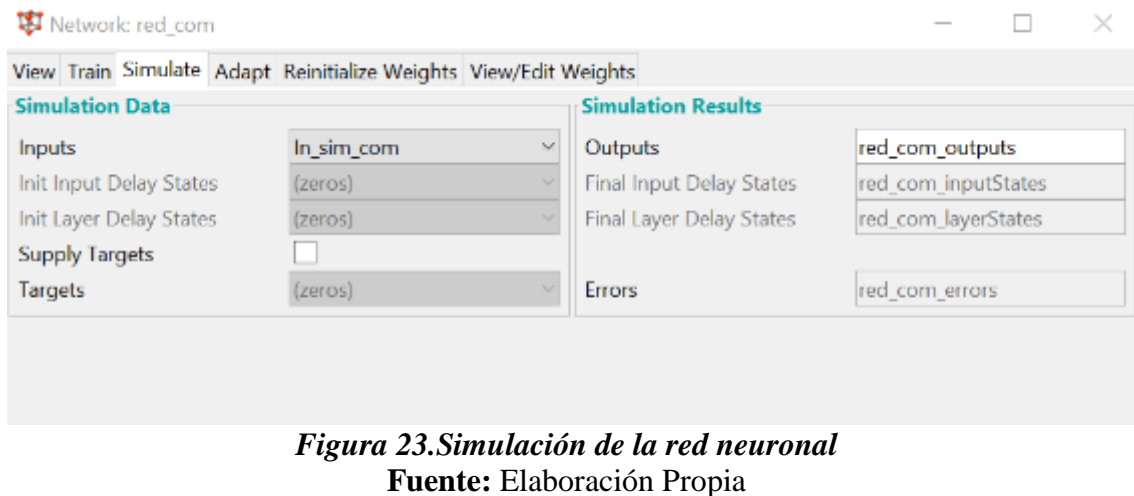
Network: red_com

View Train Simulate Adapt Reinitialize Weights View/Edit Weights

Simulation Data

| | |
|---|---|
| Inputs | In_sim_com |
| Init Input Delay States | (zeros) |
| Init Layer Delay States | (zeros) |
| Supply Targets | |
| Targets | (zeros) |

Simulation Results

| | |
|---|---|
| Outputs | red_com_outputs |
| Final Input Delay States | red_com_inputStates |
| Final Layer Delay States | red_com_layerStates |
| Errors | red_com_errors |

*Figura 23.Simulación de la red neuronal*
**Fuente:** Elaboración Propia